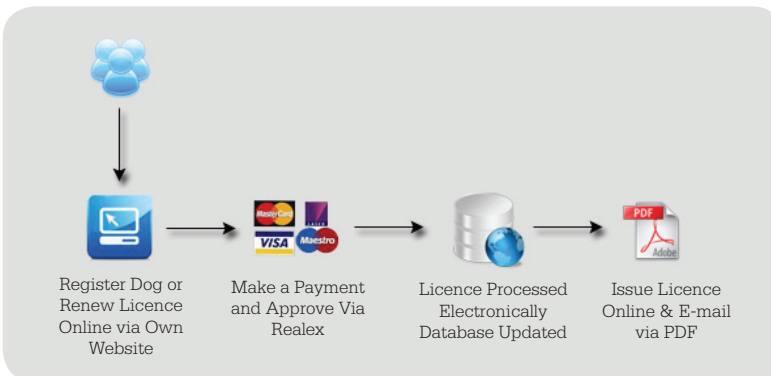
MasterCard
VISA
Maestro
PDF
Adobe

Register Dog or Renew Licence Online via Own Website

Make a Payment and Approve Via Realex

Licence Processed Electronically Database Updated

Issue Licence Online & E-mail via PDF